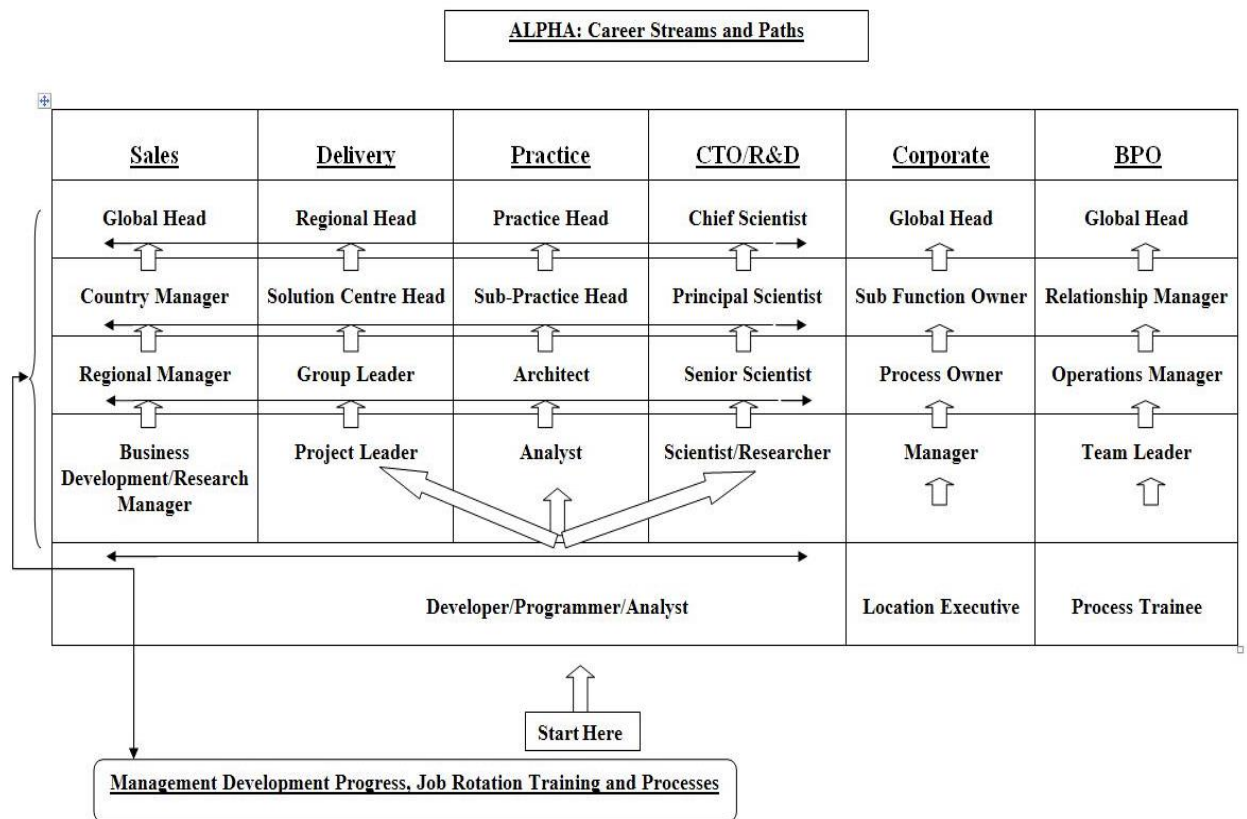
ALPHA: Career Streams and Paths

| Sales | Delivery | Practice | CTO/R&D | Corporate | BPO |
|---|---|---|---|---|---|
| Global Head | Regional Head | Practice Head | Chief Scientist | Global Head | Global Head |
| Country Manager | Solution Centre Head | Sub-Practice Head | Principal Scientist | Sub Function Owner | Relationship Manager |
| Regional Manager | Group Leader | Architect | Senior Scientist | Process Owner | Operations Manager |
| Business Development/Research Manager | Project Leader | Analyst | Scientist/Researcher | Manager | Team Leader |
| Developer/Programmer/Analyst | | | | Location Executive | Process Trainee |

Start Here

Management Development Progress, Job Rotation Training and Processes